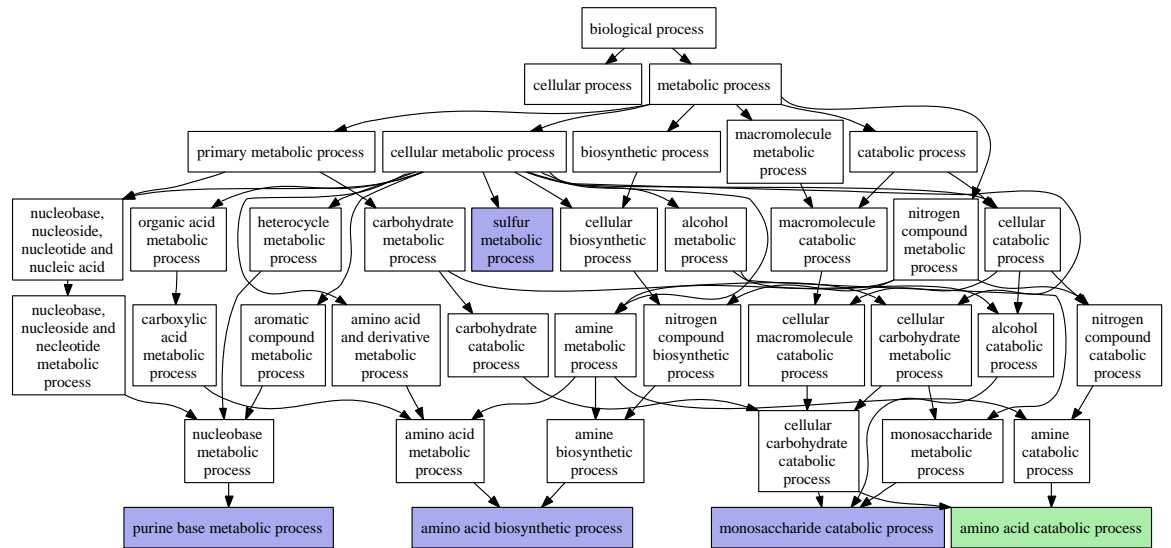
biological process

cellular process

metabolic process

primary metabolic process

cellular metabolic process

biosynthetic process

macromolecule metabolic process

catabolic process

nucleobase, nucleoside, nucleotide and nucleic acid

organic acid metabolic process

heterocycle metabolic process

carbohydrate metabolic process

sulfur metabolic process

cellular biosynthetic process

alcohol metabolic process

macromolecule catabolic process

nitrogen compound metabolic process

cellular catabolic process

nucleobase, nucleoside and necleotide metabolic process

carboxylic acid metabolic process

aromatic compound metabolic process

amino acid and derivative metabolic process

carbohydrate catabolic process

amine metabolic process

nitrogen compound biosynthetic process

cellular macromolecule catabolic process

cellular carbohydrate metabolic process

alcohol catabolic process

nitrogen compound catabolic process

nucleobase metabolic process

amino acid metabolic process

amine biosynthetic process

cellular carbohydrate catabolic process

monosaccharide metabolic process

amine catabolic process

purine base metabolic process

amino acid biosynthetic process

monosaccharide catabolic process

amino acid catabolic process